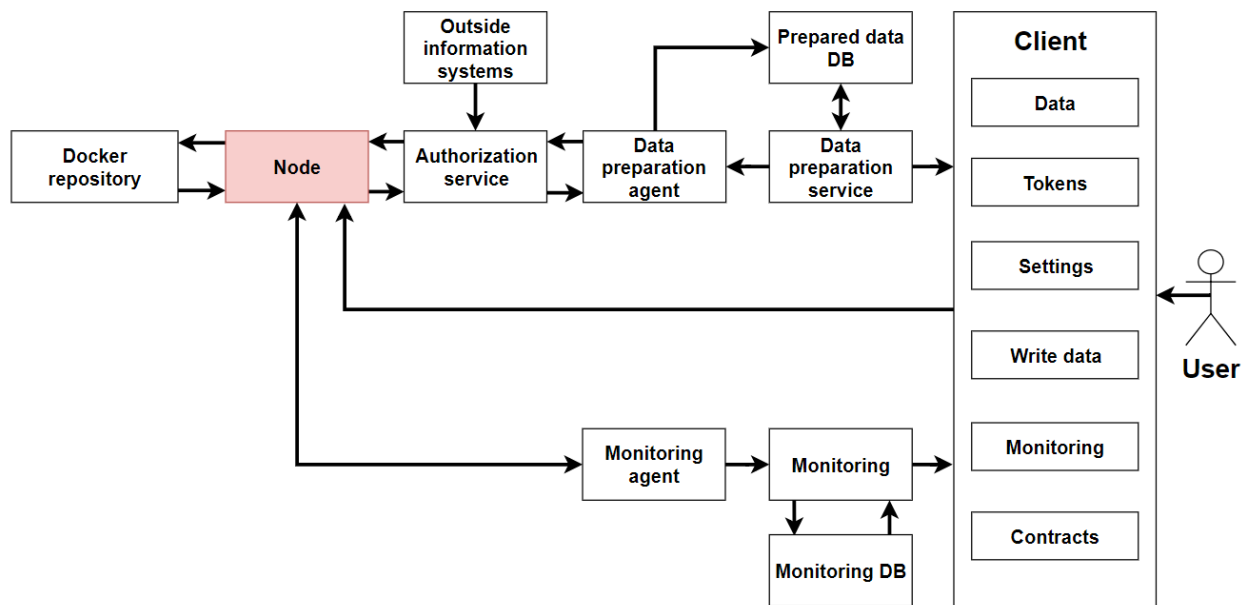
Outside information systems

Prepared data DB

Client

Data

Docker repository

Node

Authorization service

Data preparation agent

Data preparation service

Tokens

Settings

Write data

User

Monitoring agent

Monitoring

Monitoring

Monitoring DB

Contracts